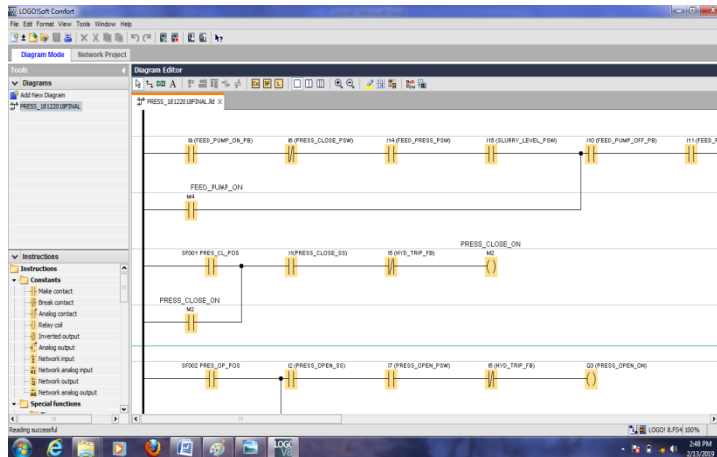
LOGO!Soft Comfort

File Edit Format View Tools Window Help

Diagram Mode Network Project

Tools

Diagrams

Add New Diagram

PRESS_18122018FINAL

Instructions

Instructions

Constants

Make contact

Break contact

Analog contact

Relay coil

Inverted output

Analog output

Network input

Network analog input

Network output

Network analog output

Special functions

Diagram Editor

PRESS_18122018FINAL.lld

I8 (FEED_PUMP_ON_PB)

I6 (PRESS_CLOSE_PSW)

I14 (FEED_PRESS_PSW)

I15 (SLURRY_LEVEL_PSW)

I10 (FEED_PUMP_OFF_PB)

I11 (FEED_

FEED_PUMP_ON

M4

PRESS_CLOSE_ON

SF001 PRES_CL_POS

I1(PRESS_CLOSE_SS)

I5 (HYD_TRIP_FB)

M2

PRESS_CLOSE_ON

M2

SF002 PRES_OP_POS

I2 (PRESS_OPEN_SS)

I7 (PRESS_OPEN_PSW)

I5 (HYD_TRIP_FB)

Q3 (PRESS_OPEN_ON)

Reading successful

LOGO! 8.FS4 100%

2:48 PM

2/13/2019